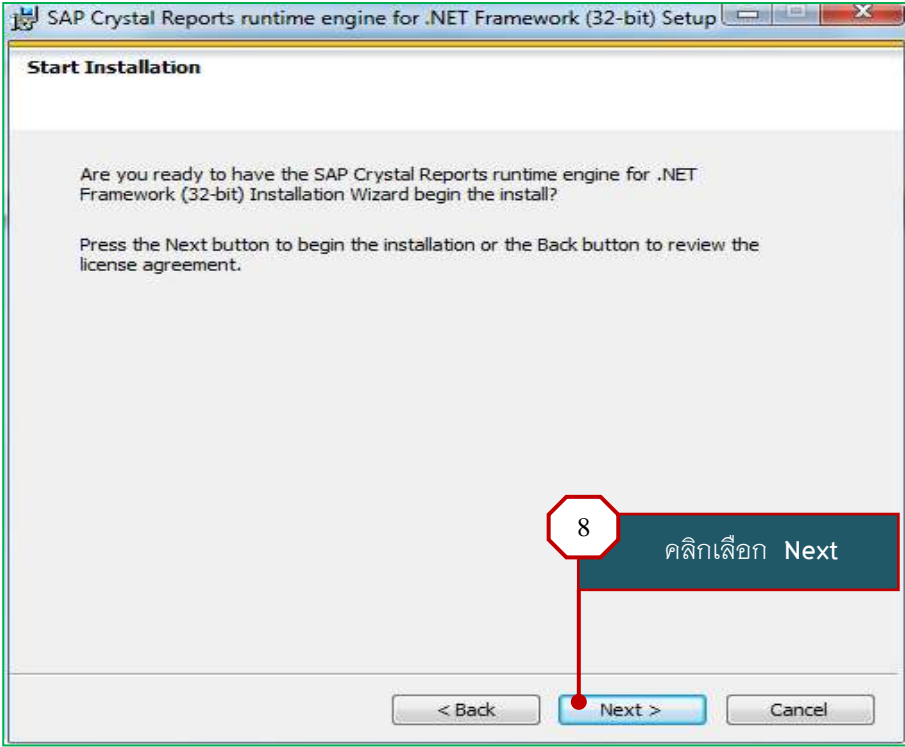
SAP Crystal Reports runtime engine for .NET Framework (32-bit) Setup

Start Installation

Are you ready to have the SAP Crystal Reports runtime engine for .NET Framework (32-bit) Installation Wizard begin the install?

Press the Next button to begin the installation or the Back button to review the license agreement.

8

คลิกเลือก Next

< Back

Next >

Cancel